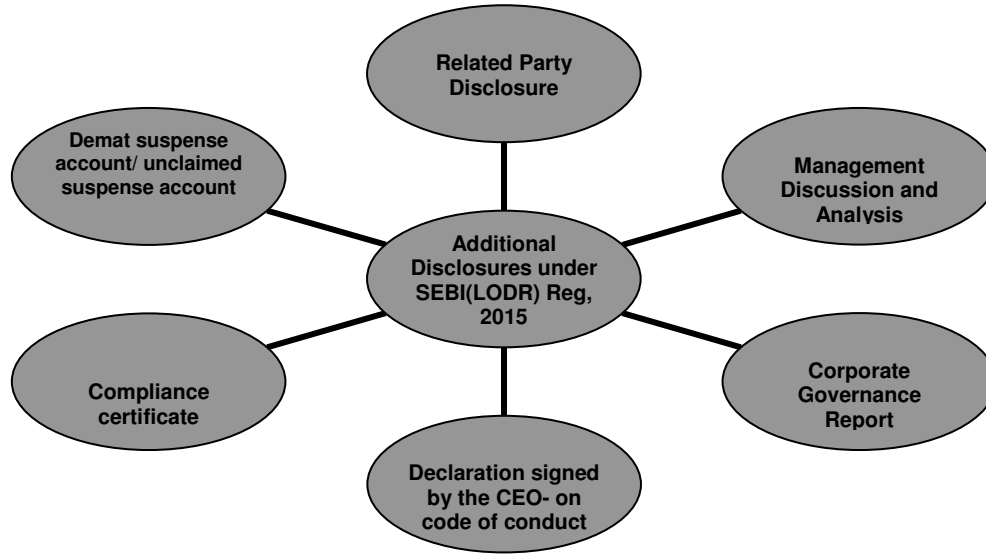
Related Party Disclosure

Demat suspense account/ unclaimed suspense account

Management Discussion and Analysis

Additional Disclosures under SEBI(LODR) Reg, 2015

Compliance certificate

Corporate Governance Report

Declaration signed by the CEO- on code of conduct